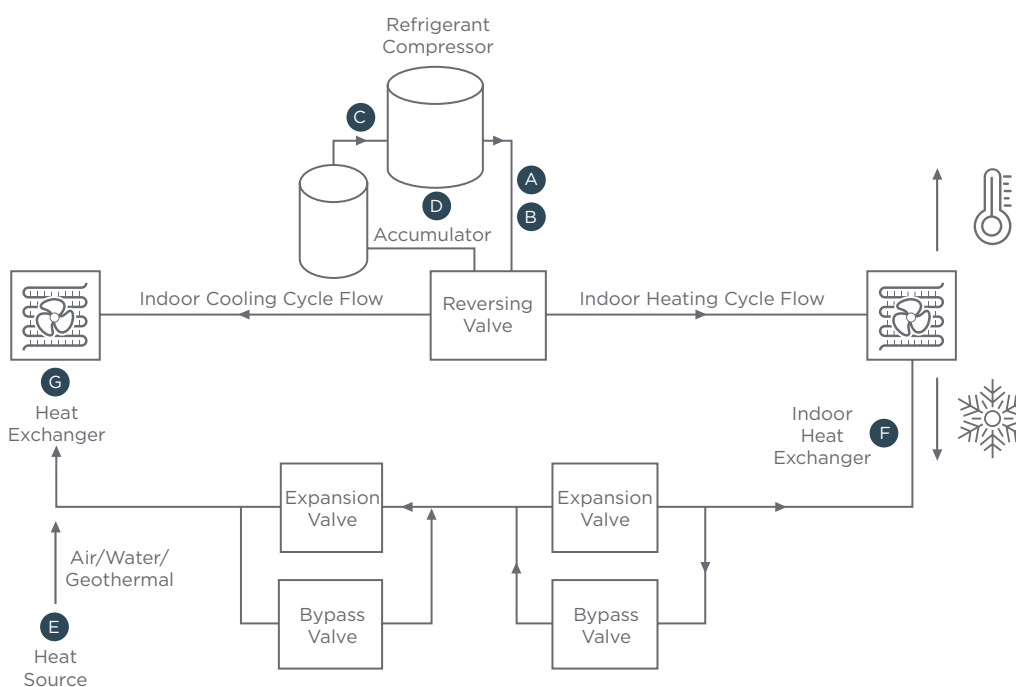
Refrigerant Compressor

C

A

B

D

Accumulator

Indoor Cooling Cycle Flow

Reversing Valve

Indoor Heating Cycle Flow

G

Heat Exchanger

Indoor Heat Exchanger

F

Expansion Valve

Expansion Valve

Air/Water/ Geothermal

Bypass Valve

Bypass Valve

E

Heat Source